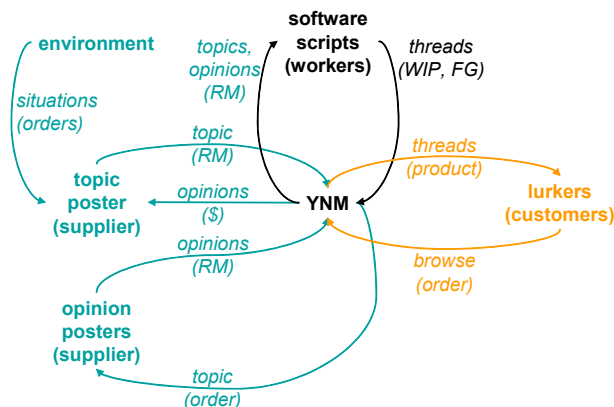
environment

situations (orders)

topics, opinions (RM)

software scripts (workers)

threads (WIP, FG)

topic (RM)

threads (product)

topic poster (supplier)

opinions ($)

YNM

lurkers (customers)

opinions (RM)

browse (order)

opinion posters (supplier)

topic (order)